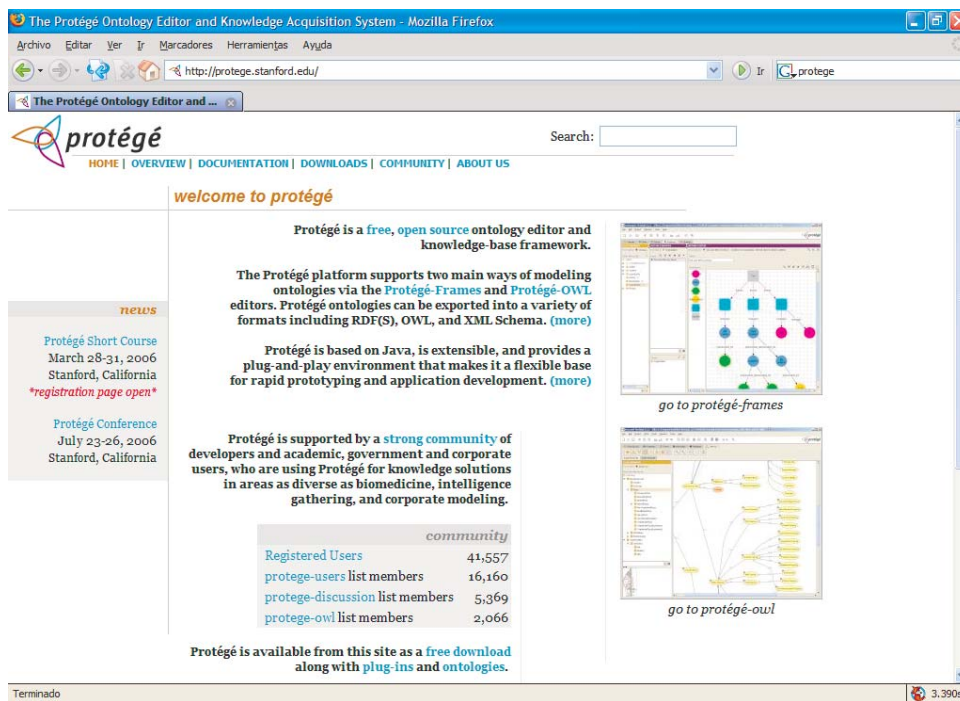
The Protégé Ontology Editor and Knowledge Acquisition System - Mozilla Firefox

Archivo Editar Ver Ir Marcadores Herramientas Ayuda

http://protege.stanford.edu/

Ir protege

The Protégé Ontology Editor and ...

protégé

Search:

HOME | OVERVIEW | DOCUMENTATION | DOWNLOADS | COMMUNITY | ABOUT US

welcome to protégé

news

Protégé Short Course
March 28-31, 2006
Stanford, California
*registration page open*

Protégé Conference
July 23-26, 2006
Stanford, California

Protégé is a free, open source ontology editor and knowledge-base framework.

The Protégé platform supports two main ways of modeling ontologies via the Protégé-Frames and Protégé-OWL editors. Protégé ontologies can be exported into a variety of formats including RDF(S), OWL, and XML Schema. (more)

Protégé is based on Java, is extensible, and provides a plug-and-play environment that makes it a flexible base for rapid prototyping and application development. (more)

go to protégé-frames

Protégé is supported by a strong community of developers and academic, government and corporate users, who are using Protégé for knowledge solutions in areas as diverse as biomedicine, intelligence gathering, and corporate modeling.

| community | |
|---|---|
| Registered Users | 41,557 |
| protege-users list members | 16,160 |
| protege-discussion list members | 5,369 |
| protege-owl list members | 2,066 |

go to protégé-owl

Protégé is available from this site as a free download along with plug-ins and ontologies.

Terminado

3.390s